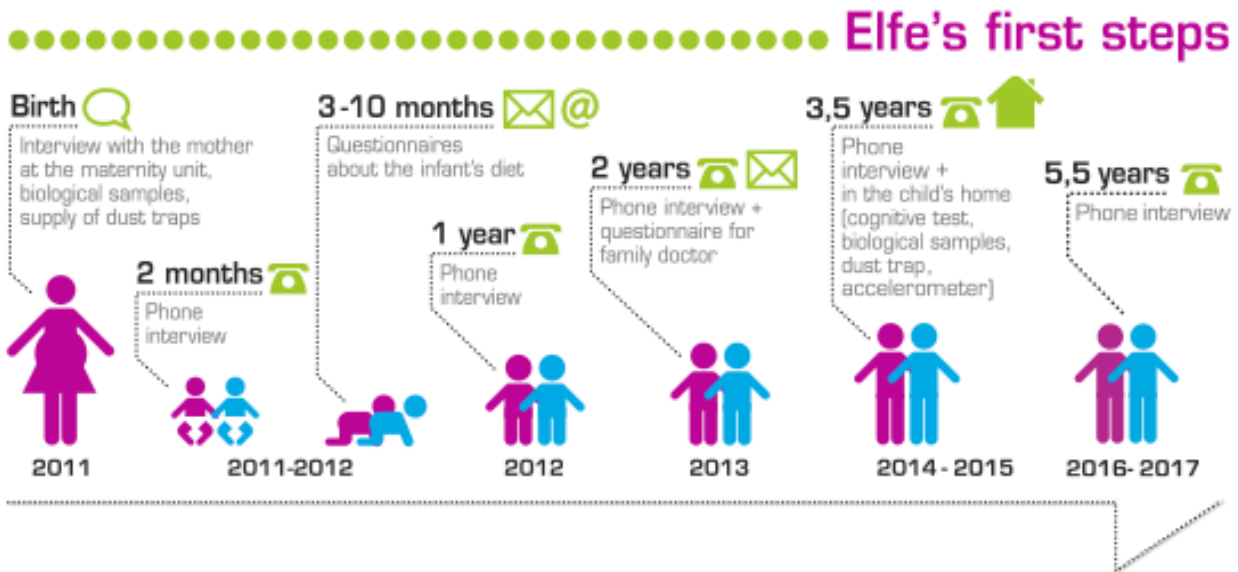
Elfe's first steps

Birth

Interview with the mother at the maternity unit, biological samples, supply of dust traps

2 months

Phone interview

3-10 months @

Questionnaires about the infant's diet

1 year

Phone interview

2 years

Phone interview + questionnaire for family doctor

3,5 years

Phone interview + in the child's home (cognitive test, biological samples, dust trap, accelerometer)

5,5 years

Phone interview

2011

2011-2012

2012

2013

2014 - 2015

2016- 2017